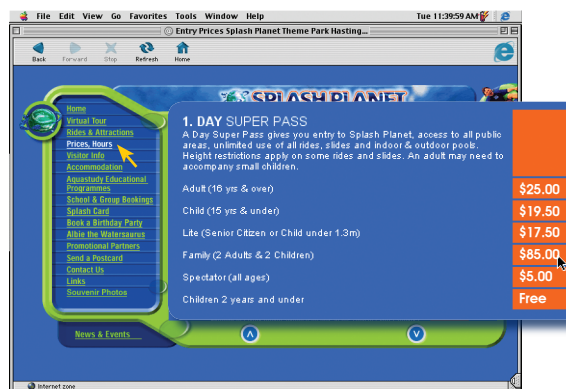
File Edit View Go Favorites Tools Window Help

Tue 11:39:59 AM

Entry Prices Splash Planet Theme Park Hasting...

Back Forward Stop Refresh Home

SPLASH PLANET

Home
Virtual Tour
Rides & Attractions
Prices, Hours
Visitor Info
Accommodation
Aquastudy Educational Programmes
School & Group Bookings
Splash Card
Book a Birthday Party
Albie the Watersaurus
Promotional Partners
Send a Postcard
Contact Us
Links
Souvenir Photos

News & Events

1. DAY SUPER PASS

A Day Super Pass gives you entry to Splash Planet, access to all public areas, unlimited use of all rides, slides and indoor & outdoor pools. Height restrictions apply on some rides and slides. An adult may need to accompany small children.

| | |
|---|---|
| Adult (16 yrs & over) | $25.00 |
| Child (15 yrs & under) | $19.50 |
| Lite (Senior Citizen or Child under 1.3m) | $17.50 |
| Family (2 Adults & 2 Children) | $85.00 |
| Spectator (all ages) | $5.00 |
| Children 2 years and under | Free |

Internet zone